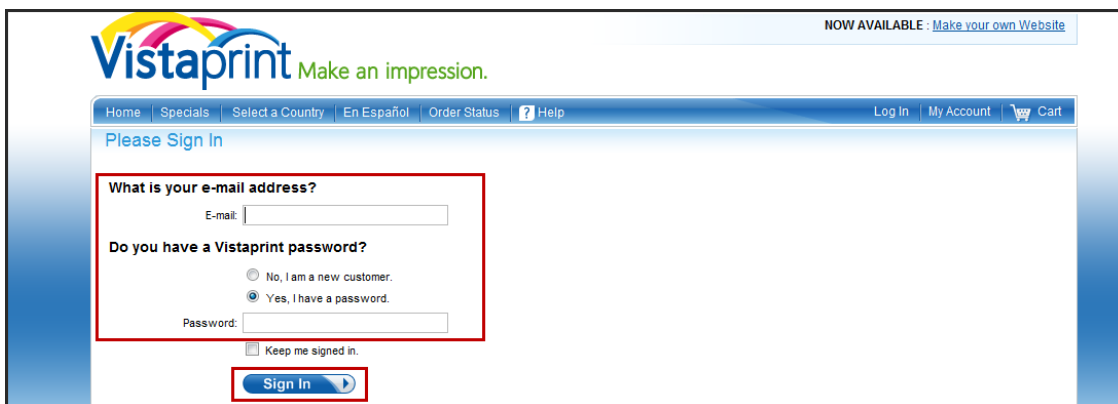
NOW AVAILABLE : Make your own Website

Vistaprint Make an impression.

Home | Specials | Select a Country | En Español | Order Status | ? Help

Log In | My Account | Cart

Please Sign In

What is your e-mail address?

E-mail:

Do you have a Vistaprint password?

No, I am a new customer.

Yes, I have a password.

Password:

Keep me signed in.

Sign In